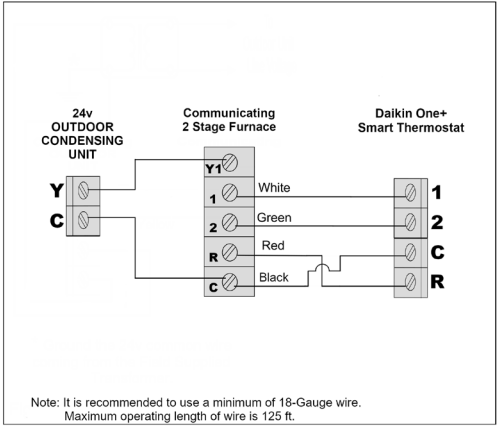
24v
OUTDOOR
CONDENSING
UNIT

Communicating
2 Stage Furnace

Daikin One+
Smart Thermostat

Y
C

Y1
1
2
R
C

White
Green
Red
Black

1
2
C
R

Note: It is recommended to use a minimum of 18-Gauge wire.
Maximum operating length of wire is 125 ft.